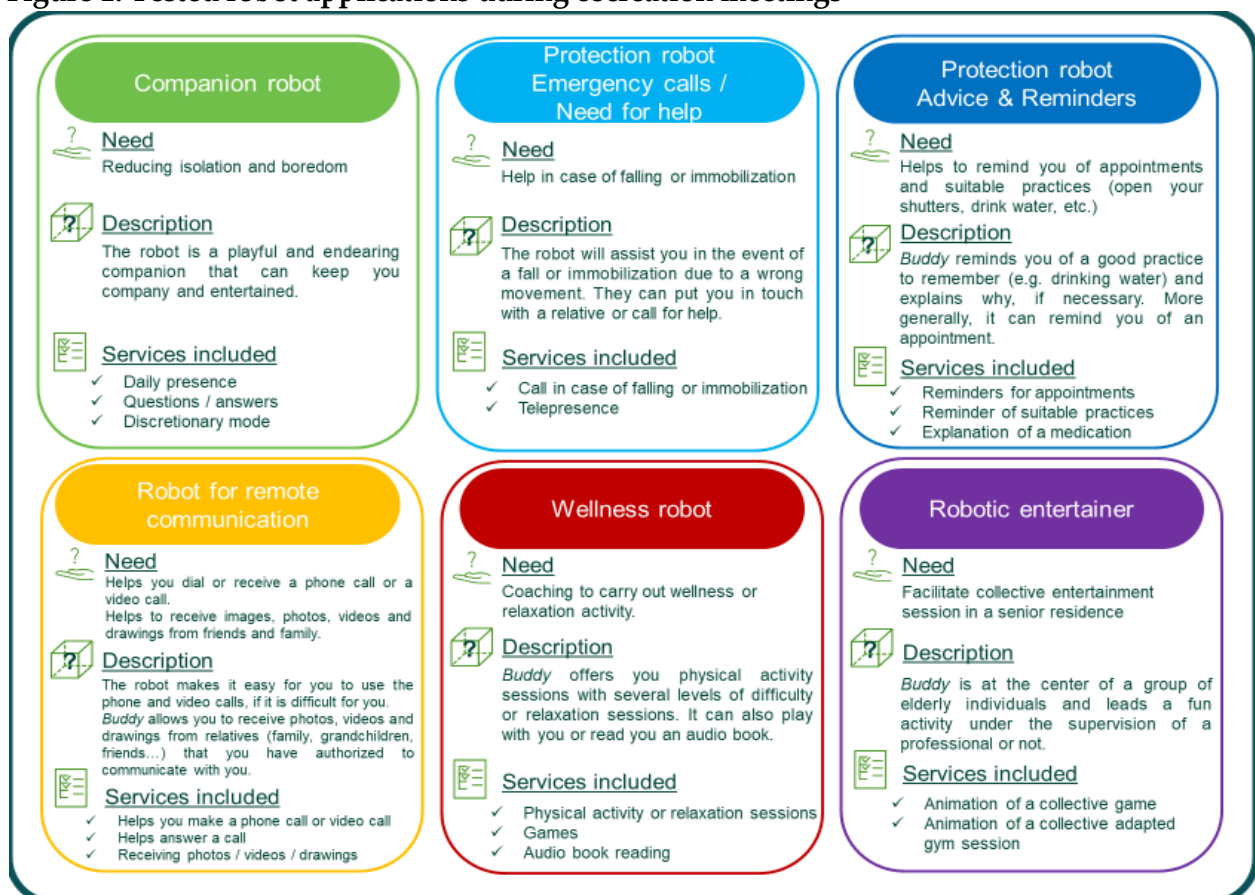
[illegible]

Companion robot

Need
Reducing isolation and boredom

Description
The robot is a playful and endearing companion that can keep you company and entertained.

Services included
✓ Daily presence
✓ Questions / answers
✓ Discretionary mode

Protection robot
Emergency calls /
Need for help

Need
Help in case of falling or immobilization

Description
The robot will assist you in the event of a fall or immobilization due to a wrong movement. They can put you in touch with a relative or call for help.

Services included
✓ Call in case of falling or immobilization
✓ Telepresence

Protection robot
Advice & Reminders

Need
Helps to remind you of appointments and suitable practices (open your shutters, drink water, etc.)

Description
*Buddy* reminds you of a good practice to remember (e.g. drinking water) and explains why, if necessary. More generally, it can remind you of an appointment.

Services included
✓ Reminders for appointments
✓ Reminder of suitable practices
✓ Explanation of a medication

Robot for remote communication

Need
Helps you dial or receive a phone call or a video call.
Helps to receive images, photos, videos and drawings from friends and family.

Description
The robot makes it easy for you to use the phone and video calls, if it is difficult for you. *Buddy* allows you to receive photos, videos and drawings from relatives (family, grandchildren, friends…) that you have authorized to communicate with you.

Services included
✓ Helps you make a phone call or video call
✓ Helps answer a call
✓ Receiving photos / videos / drawings

Wellness robot

Need
Coaching to carry out wellness or relaxation activity.

Description
*Buddy* offers you physical activity sessions with several levels of difficulty or relaxation sessions. It can also play with you or read you an audio book.

Services included
✓ Physical activity or relaxation sessions
✓ Games
✓ Audio book reading

Robotic entertainer

Need
Facilitate collective entertainment session in a senior residence

Description
*Buddy* is at the center of a group of elderly individuals and leads a fun activity under the supervision of a professional or not.

Services included
✓ Animation of a collective game
✓ Animation of a collective adapted gym session